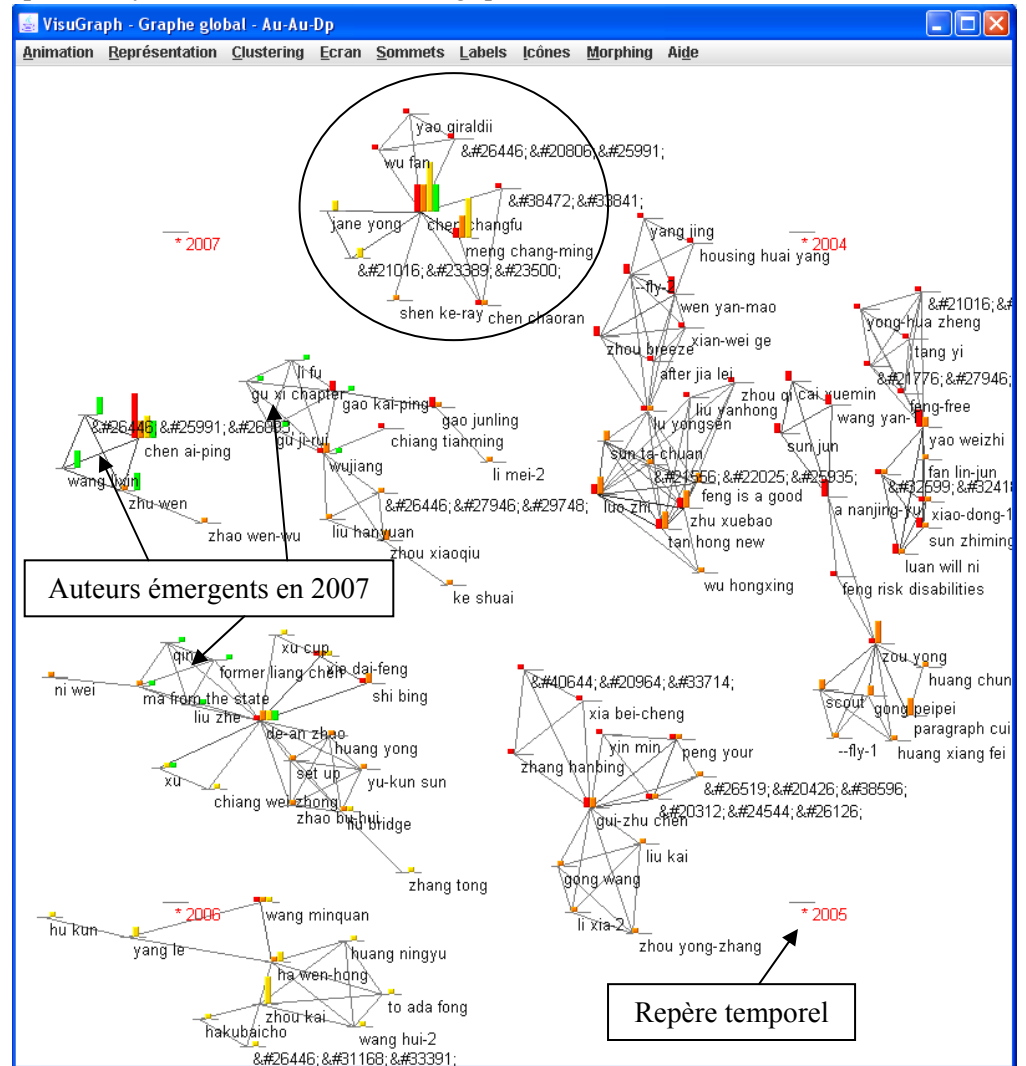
VisuGraph - Graphe global - Au-Au-Dp

Animation Représentation Clustering Ecran Sommets Labels Icônes Morphing Aide

yao giraldii
wu fan
&#26446;&#20806;&#25991;
&#38472;&#33841;
jane yong
chen changfu
meng chang-ming
&#21016;&#23389;&#23500;
shen ke-ray
chen chaoran

* 2007
* 2004

yang jing
housing huai yang
--fly-
wen yan-mao
xian-wei ge
zhou breeze
after jia lei
liu yanhong
lu yongsen
zhou qi
cai xuemin
wang yan-
sun jun
sun ta-chuan
&#21566;&#22025;&#25935;
feng is a good
luo zhi
zhu xuebao
tan hong new
wu hongxing
a nanjing-yu
feng risk disabilities

&#21016;&#
yong-hua zheng
tang yi
&#21776;&#27946;
feng-free
yao weizhi
fan lin-jun
&#32599;&#3241
xiao-dong-1
sun zhiming
luan will ni

li fu
gu xi chapter
gao kai-ping
gao junling
gu ji-rui
chiang tianming
wujiang
li mei-2
&#26446;&#25991;&#26093;
chen ai-ping
wang lixin
zhu wen
zhao wen-wu
&#26446;&#27946;&#29748;
liu hanyuan
zhou xiaoqiu
ke shuai

Auteurs émergents en 2007

xu cup
qin
former liang chen
xie dai-feng
shi bing
ni wei
ma from the state
liu zhe
de-an zhao
huang yong
set up
yu-kun sun
xu
chiang wei zhong
zhao bu-hui
liu bridge
zhang tong

&#40644;&#20964;&#33714;
xia bei-cheng
yin min
peng your
zhang hanbing
&#26519;&#20426;&#38596;
&#20312;&#24544;&#26126;
gui-zhu chen
liu kai
gong wang
li xia-2
zhou yong-zhang

zou yong
huang chun
scout
gong peipei
paragraph cui
--fly-1
huang xiang fei

* 2006
hu kun
yang le
wang minquan
huang ningyu
ha wen-hong
to ada fong
zhou kai
hakubaicho
wang hui-2
&#26446;&#31168;&#33391;

* 2005

Repère temporel